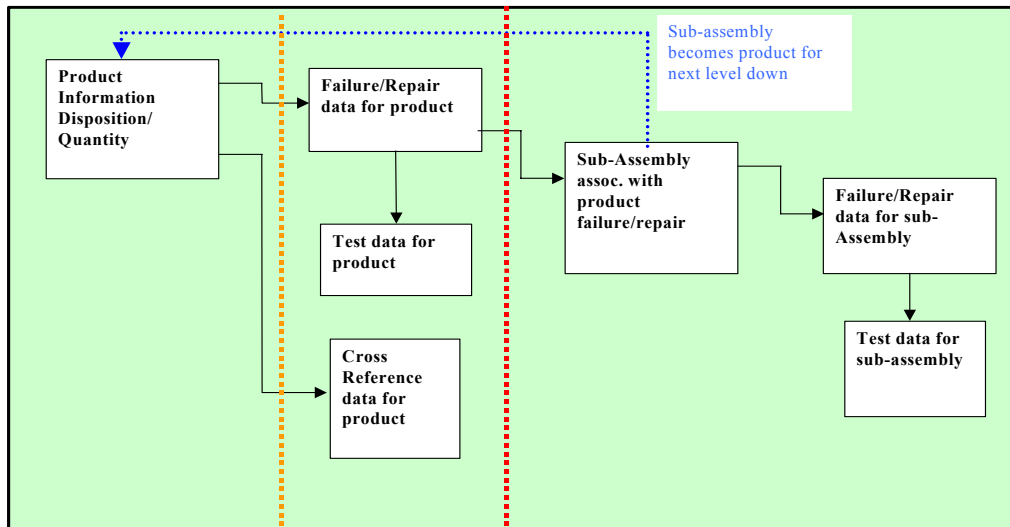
Sub-assembly becomes product for next level down

Product Information Disposition/ Quantity

Failure/Repair data for product

Test data for product

Cross Reference data for product

Sub-Assembly assoc. with product failure/repair

Failure/Repair data for sub-Assembly

Test data for sub-assembly